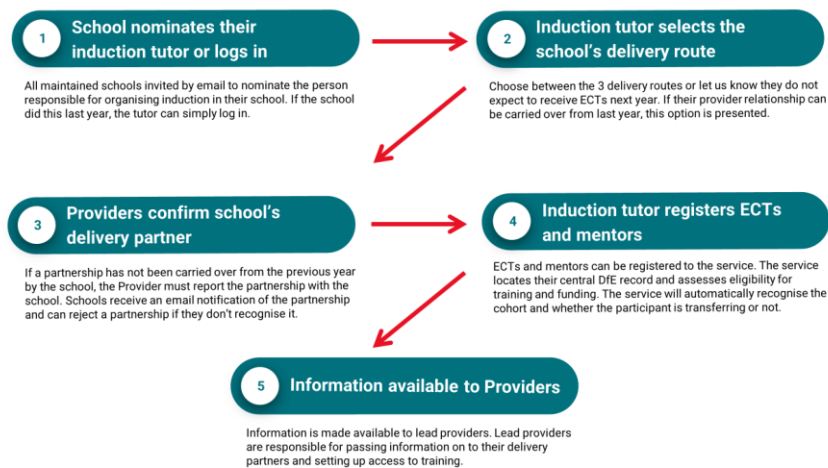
1 School nominates their induction tutor or logs in

All maintained schools invited by email to nominate the person responsible for organising induction in their school. If the school did this last year, the tutor can simply log in.

2 Induction tutor selects the school's delivery route

Choose between the 3 delivery routes or let us know they do not expect to receive ECTs next year. If their provider relationship can be carried over from last year, this option is presented.

3 Providers confirm school's delivery partner

If a partnership has not been carried over from the previous year by the school, the Provider must report the partnership with the school. Schools receive an email notification of the partnership and can reject a partnership if they don't recognise it.

4 Induction tutor registers ECTs and mentors

ECTs and mentors can be registered to the service. The service locates their central DfE record and assesses eligibility for training and funding. The service will automatically recognise the cohort and whether the participant is transferring or not.

5 Information available to Providers

Information is made available to lead providers. Lead providers are responsible for passing information on to their delivery partners and setting up access to training.